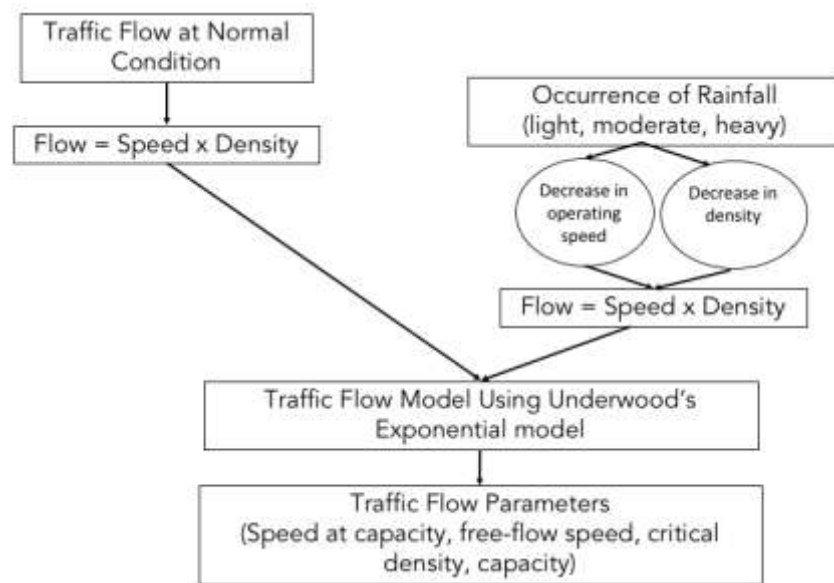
Traffic Flow at Normal Condition

Flow = Speed x Density

Occurrence of Rainfall (light, moderate, heavy)

Decrease in operating speed

Decrease in density

Flow = Speed x Density

Traffic Flow Model Using Underwood's Exponential model

Traffic Flow Parameters (Speed at capacity, free-flow speed, critical density, capacity)